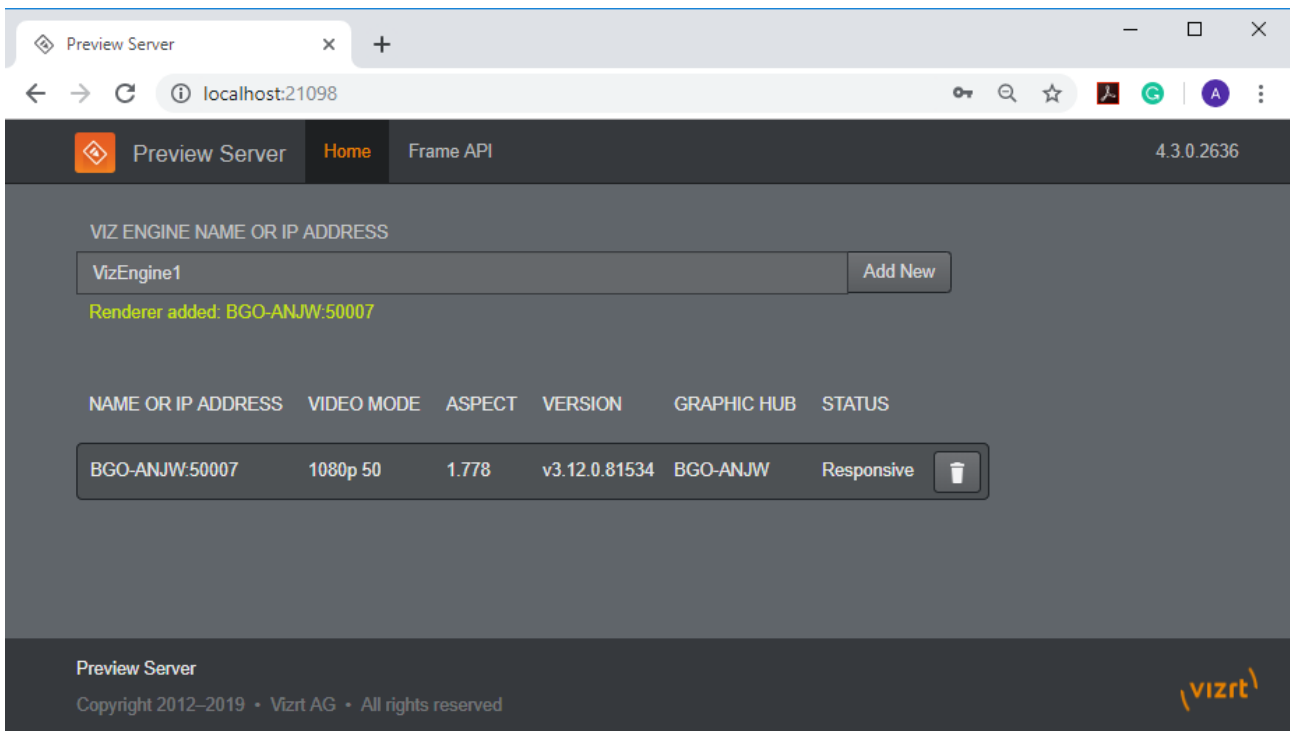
Preview Server ×
+
localhost:21098
A

Preview Server Home Frame API 4.3.0.2636

VIZ ENGINE NAME OR IP ADDRESS
VizEngine1
Add New
Renderer added: BGO-ANJW:50007

| NAME OR IP ADDRESS | VIDEO MODE | ASPECT | VERSION | GRAPHIC HUB | STATUS |
|---|---|---|---|---|---|
| BGO-ANJW:50007 | 1080p 50 | 1.778 | v3.12.0.81534 | BGO-ANJW | Responsive |

Preview Server
Copyright 2012–2019 • Vizrt AG • All rights reserved
vizrt